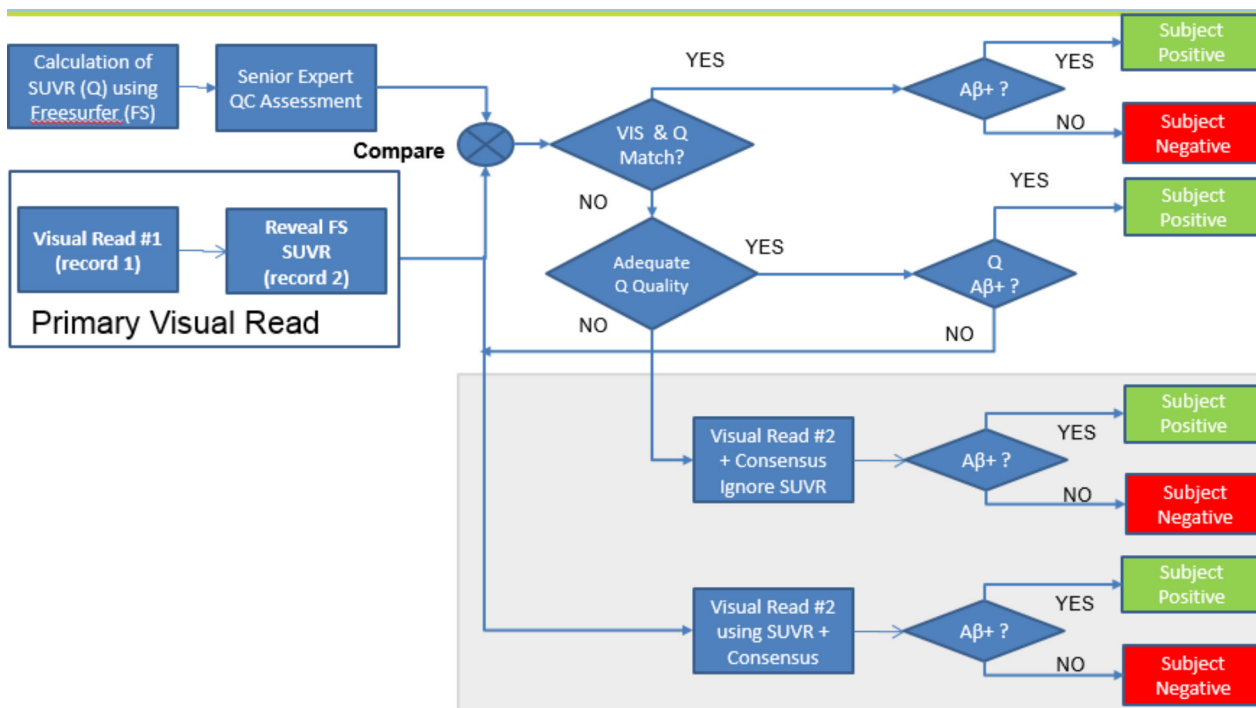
Calculation of SUVR (Q) using Freesurfer (FS)

Senior Expert QC Assessment

Compare

Visual Read #1 (record 1)

Reveal FS SUVR (record 2)

Primary Visual Read

YES

VIS & Q Match?

NO

Aβ+ ?

YES

Subject Positive

NO

Subject Negative

Adequate Q Quality

YES

NO

Q Aβ+ ?

YES

Subject Positive

NO

Visual Read #2 + Consensus Ignore SUVR

Aβ+ ?

YES

Subject Positive

NO

Subject Negative

Visual Read #2 using SUVR + Consensus

Aβ+ ?

YES

Subject Positive

NO

Subject Negative